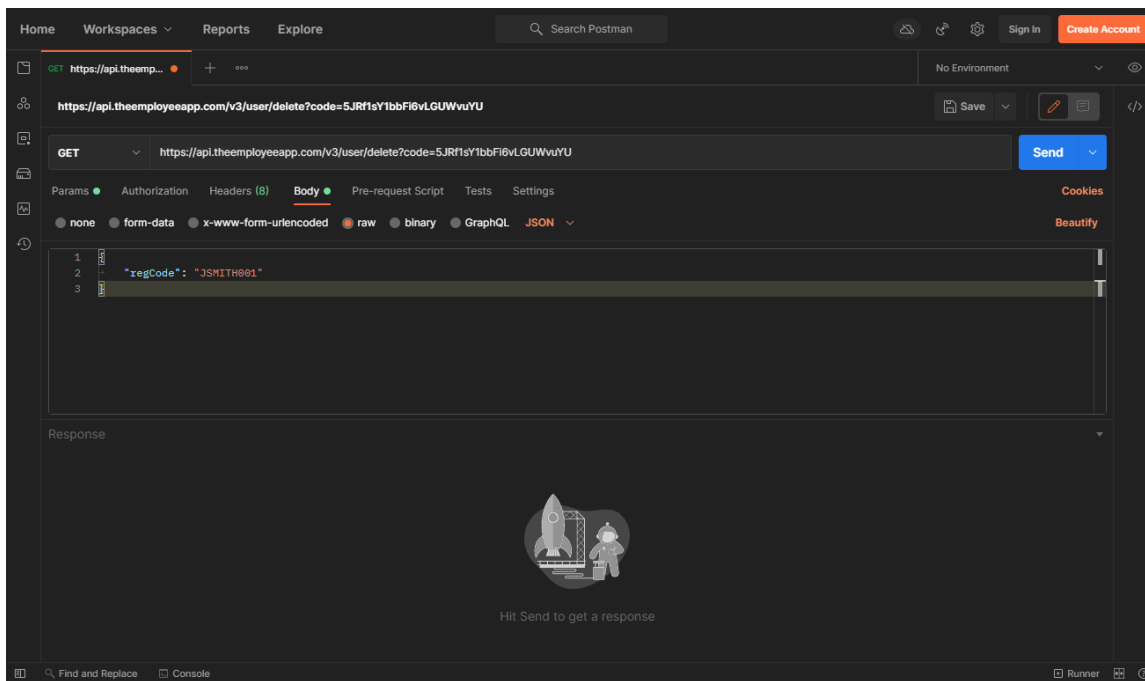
Home Workspaces Reports Explore Search Postman Sign In Create Account

GET https://api.theemp... + ooo No Environment

https://api.theemployeeapp.com/v3/user/delete?code=5JRf1sY1bbFi6vLGUWvuYU

Save

GET https://api.theemployeeapp.com/v3/user/delete?code=5JRf1sY1bbFi6vLGUWvuYU Send

Params Authorization Headers (8) Body Pre-request Script Tests Settings Cookies

none form-data x-www-form-urlencoded raw binary GraphQL JSON Beautify

1 {
2 "regCode": "JSMITH001"
3 }

Response

Hit Send to get a response

Find and Replace Console Runner